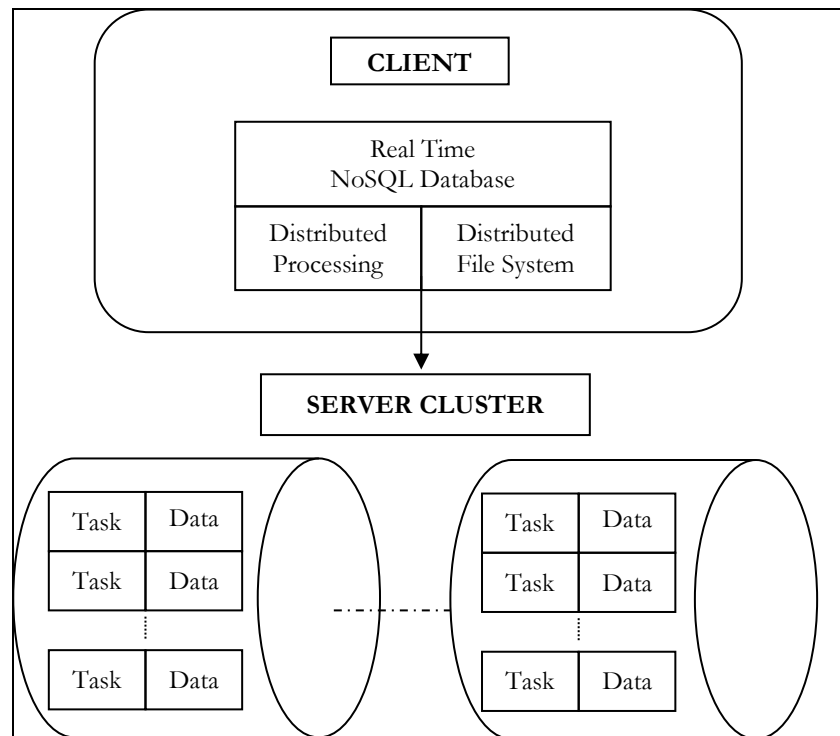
CLIENT

Real Time
NoSQL Database

Distributed
Processing

Distributed
File System

SERVER CLUSTER

| Task | Data |
|---|---|
| Task | Data |
| Task | Data |

| Task | Data |
|---|---|
| Task | Data |
| Task | Data |